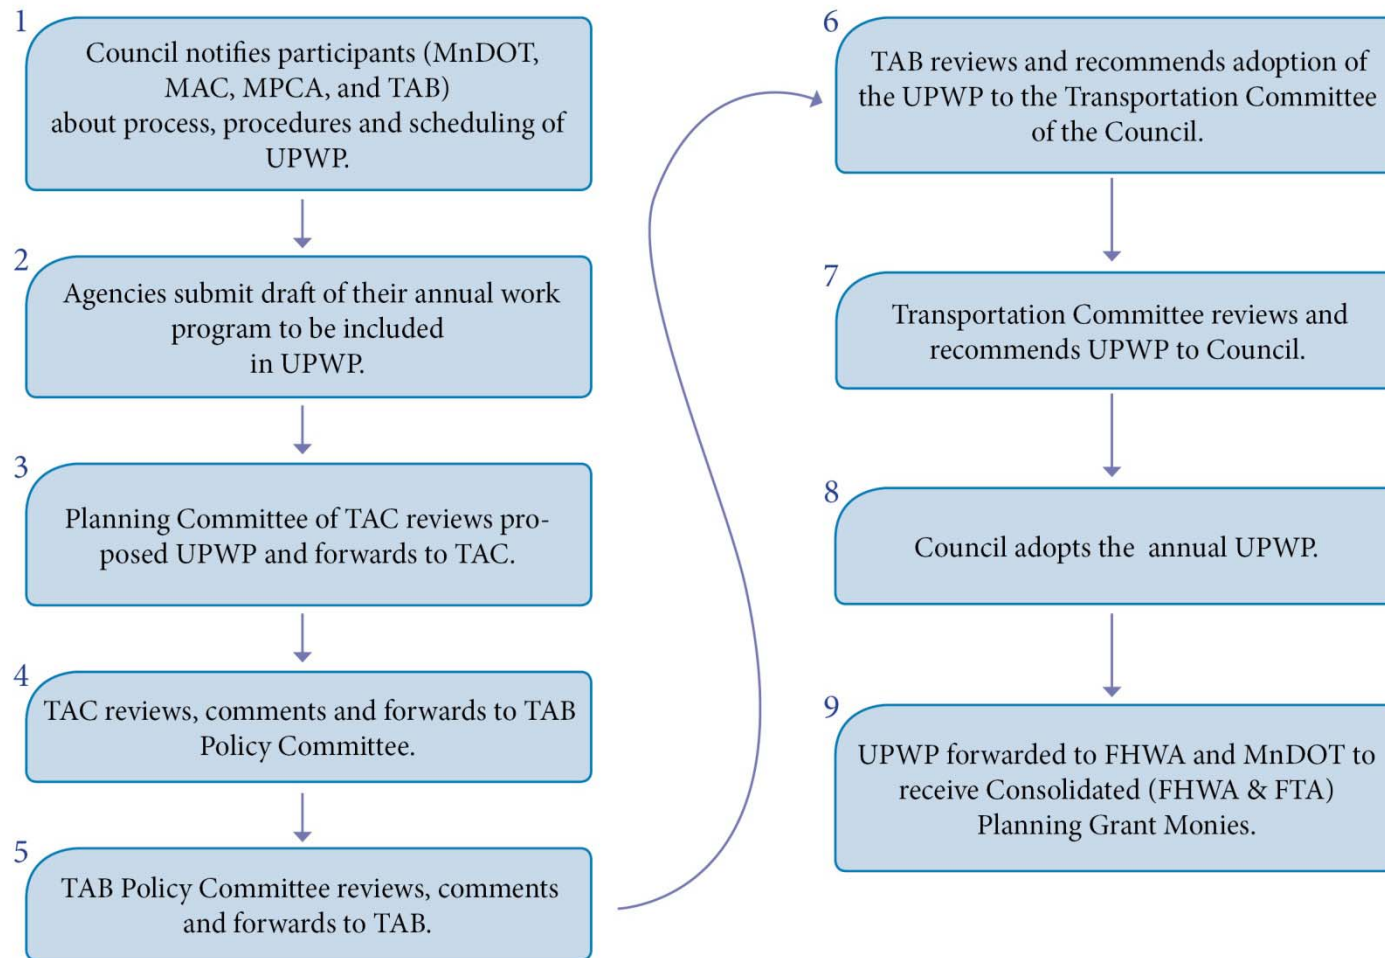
1
Council notifies participants (MnDOT, MAC, MPCA, and TAB) about process, procedures and scheduling of UPWP.

2
Agencies submit draft of their annual work program to be included in UPWP.

3
Planning Committee of TAC reviews proposed UPWP and forwards to TAC.

4
TAC reviews, comments and forwards to TAB Policy Committee.

5
TAB Policy Committee reviews, comments and forwards to TAB.

6
TAB reviews and recommends adoption of the UPWP to the Transportation Committee of the Council.

7
Transportation Committee reviews and recommends UPWP to Council.

8
Council adopts the annual UPWP.

9
UPWP forwarded to FHWA and MnDOT to receive Consolidated (FHWA & FTA) Planning Grant Monies.